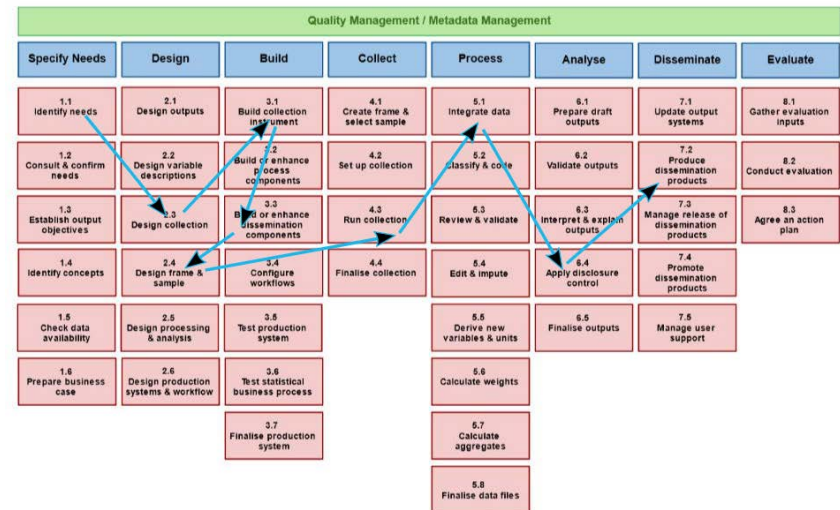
Quality Management / Metadata Management

Specify Needs

1.1 Identify needs

1.2 Consult & confirm needs

1.3 Establish output objectives

1.4 Identify concepts

1.5 Check data availability

1.6 Prepare business case

Design

2.1 Design outputs

2.2 Design variable descriptions

2.3 Design collection

2.4 Design frame & sample

2.5 Design processing & analysis

2.6 Design production systems & workflow

Build

3.1 Build collection instrument

3.2 Build or enhance process components

3.3 Build or enhance dissemination components

3.4 Configure workflows

3.5 Test production system

3.6 Test statistical business process

3.7 Finalise production system

Collect

4.1 Create frame & select sample

4.2 Set up collection

4.3 Run collection

4.4 Finalise collection

Process

5.1 Integrate data

5.2 Classify & code

5.3 Review & validate

5.4 Edit & impute

5.5 Derive new variables & units

5.6 Calculate weights

5.7 Calculate aggregates

5.8 Finalise data files

Analyse

6.1 Prepare draft outputs

6.2 Validate outputs

6.3 Interpret & explain outputs

6.4 Apply disclosure control

6.5 Finalise outputs

Disseminate

7.1 Update output systems

7.2 Produce dissemination products

7.3 Manage release of dissemination products

7.4 Promote dissemination products

7.5 Manage user support

Evaluate

8.1 Gather evaluation inputs

8.2 Conduct evaluation

8.3 Agree an action plan